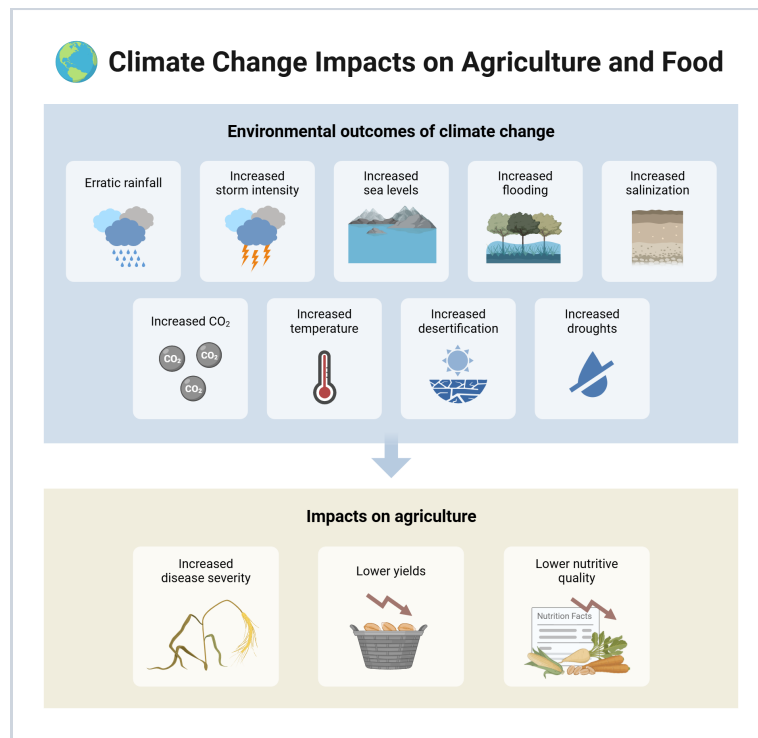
Climate Change Impacts on Agriculture and Food

Environmental outcomes of climate change

Erratic rainfall

Increased storm intensity

Increased sea levels

Increased flooding

Increased salinization

Increased $CO_2$

$CO_2$ $CO_2$ $CO_2$

Increased temperature

Increased desertification

Increased droughts

Impacts on agriculture

Increased disease severity

Lower yields

Lower nutritive quality

Nutrition Facts